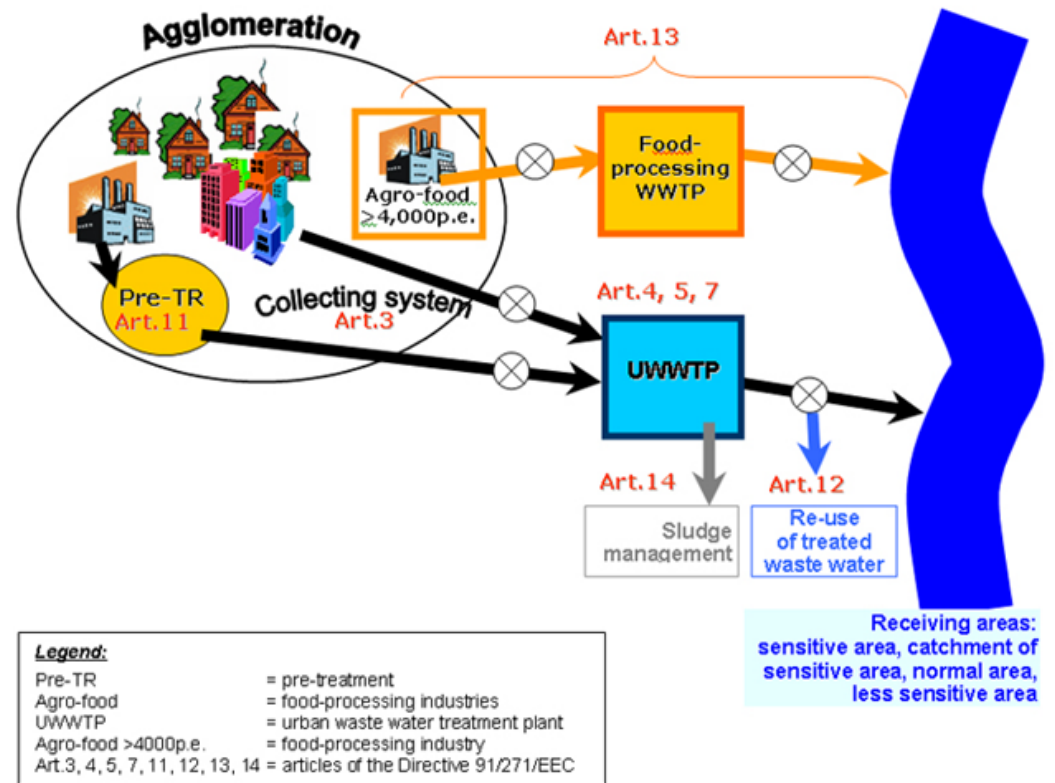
Agglomeration

Art.13

Agro-food $\geq$4,000p.e.

Food-processing WWTP

Pre-TR
Art.11

Collecting system
Art.3

Art.4, 5, 7

UWWTP

Art.14

Art.12

Sludge management

Re-use of treated waste water

Receiving areas: sensitive area, catchment of sensitive area, normal area, less sensitive area

| Legend: | |
|---|---|
| Pre-TR | = pre-treatment |
| Agro-food | = food-processing industries |
| UWWTP | = urban waste water treatment plant |
| Agro-food >4000p.e. | = food-processing industry |
| Art.3, 4, 5, 7, 11, 12, 13, 14 | = articles of the Directive 91/271/EEC |